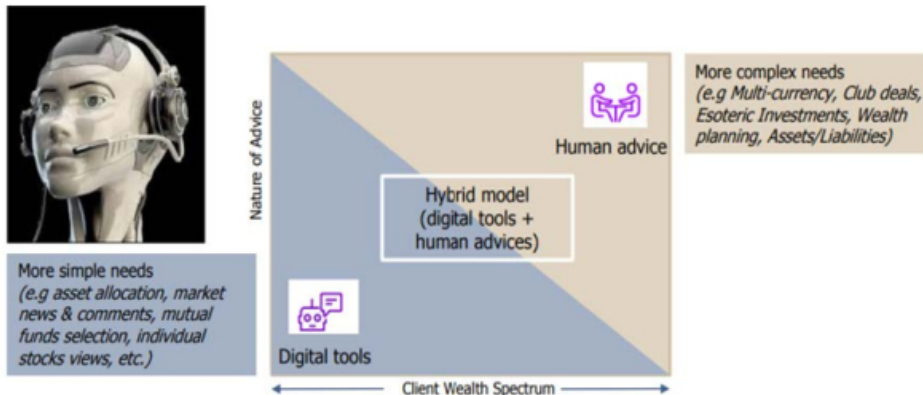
More complex needs
(e.g Multi-currency, Club deals, Esoteric Investments, Wealth planning, Assets/Liabilities)

Nature of Advice

Human advice

Hybrid model (digital tools + human advices)

More simple needs
(e.g asset allocation, market news & comments, mutual funds selection, individual stocks views, etc.)

Digital tools

Client Wealth Spectrum